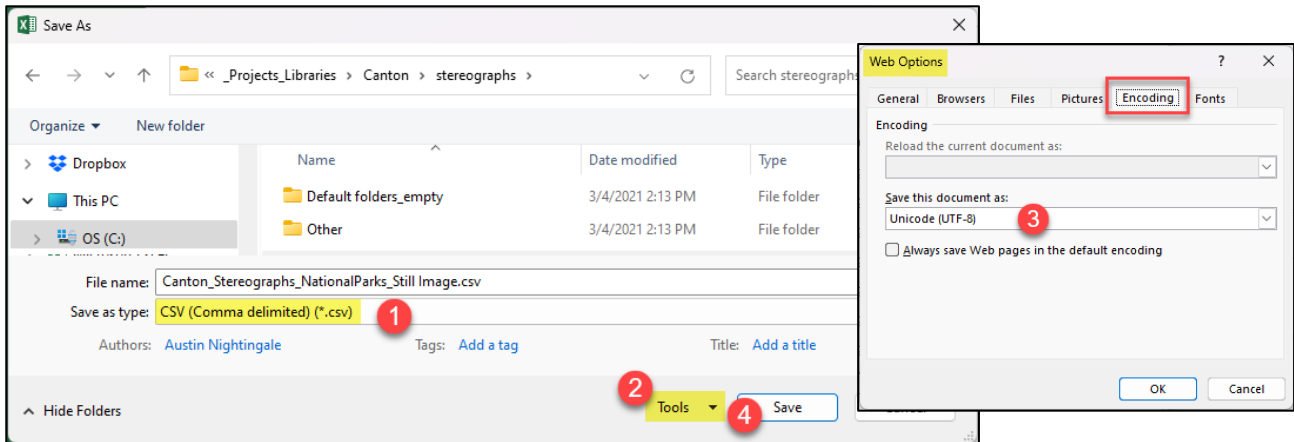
Save As

« _Projects_Libraries › Canton › stereographs ›

Search stereographs

Organize ▾ New folder

Dropbox

This PC

OS (C:)

Name

Date modified

Type

Default folders_empty 3/4/2021 2:13 PM File folder

Other 3/4/2021 2:13 PM File folder

File name: Canton_Stereographs_NationalParks_Still Image.csv

Save as type: CSV (Comma delimited) (*.csv)

1

Authors: Austin Nightingale Tags: Add a tag Title: Add a title

Hide Folders

2

Tools

4

Save

Web Options

?

General Browsers Files Pictures Encoding Fonts

Encoding

Reload the current document as:

Save this document as:

Unicode (UTF-8)

3

Always save Web pages in the default encoding

OK Cancel